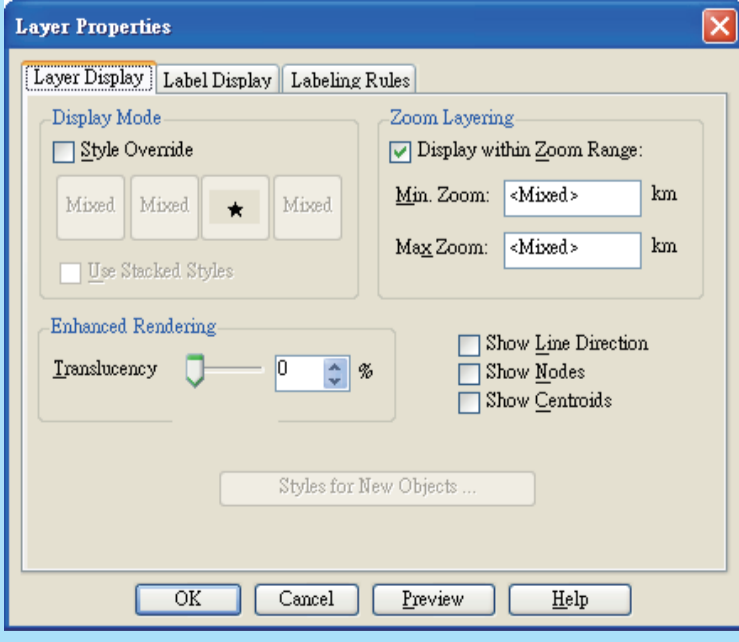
Layer Properties

Layer Display | Label Display | Labeling Rules

Display Mode

Style Override

Mixed | Mixed | ★ | Mixed

Use Stacked Styles

Zoom Layering

Display within Zoom Range:

Min. Zoom: <Mixed> km

Max Zoom: <Mixed> km

Enhanced Rendering

Translucency 0 %

Show Line Direction

Show Nodes

Show Centroids

Styles for New Objects ...

OK | Cancel | Preview | Help